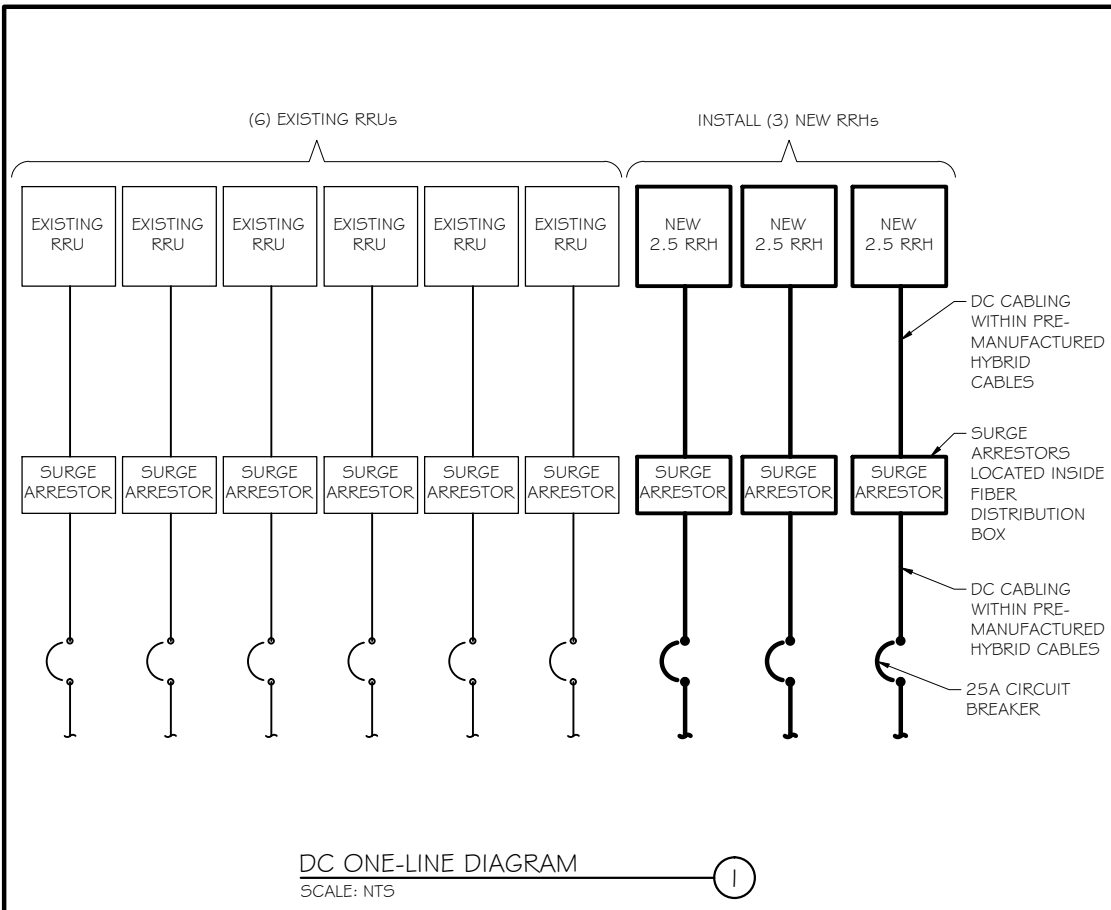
(6) EXISTING RRUs

INSTALL (3) NEW RRHs

EXISTING RRU

EXISTING RRU

EXISTING RRU

EXISTING RRU

EXISTING RRU

EXISTING RRU

NEW 2.5 RRH

NEW 2.5 RRH

NEW 2.5 RRH

DC CABLING WITHIN PRE-MANUFACTURED HYBRID CABLES

SURGE ARRESTOR

SURGE ARRESTOR

SURGE ARRESTOR

SURGE ARRESTOR

SURGE ARRESTOR

SURGE ARRESTOR

SURGE ARRESTOR

SURGE ARRESTOR

SURGE ARRESTOR

SURGE ARRESTORS LOCATED INSIDE FIBER DISTRIBUTION BOX

DC CABLING WITHIN PRE-MANUFACTURED HYBRID CABLES

25A CIRCUIT BREAKER

DC ONE-LINE DIAGRAM

SCALE: NTS

1